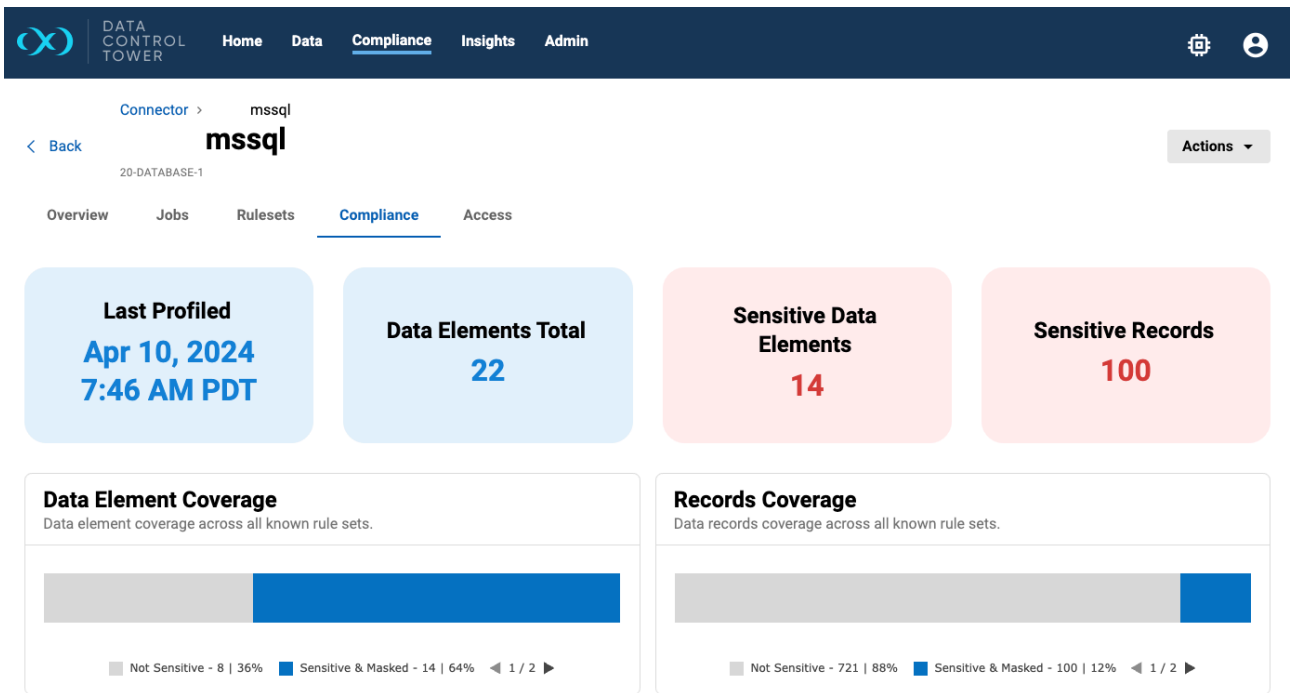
DATA CONTROL TOWER

Home Data Compliance Insights Admin

Connector › mssql

‹ Back

mssql

20-DATABASE-1

Actions

Overview Jobs Rulesets Compliance Access

Last Profiled
Apr 10, 2024
7:46 AM PDT

Data Elements Total
22

Sensitive Data Elements
14

Sensitive Records
100

Data Element Coverage
Data element coverage across all known rule sets.

Not Sensitive - 8 | 36% Sensitive & Masked - 14 | 64% 1 / 2

Records Coverage
Data records coverage across all known rule sets.

Not Sensitive - 721 | 88% Sensitive & Masked - 100 | 12% 1 / 2